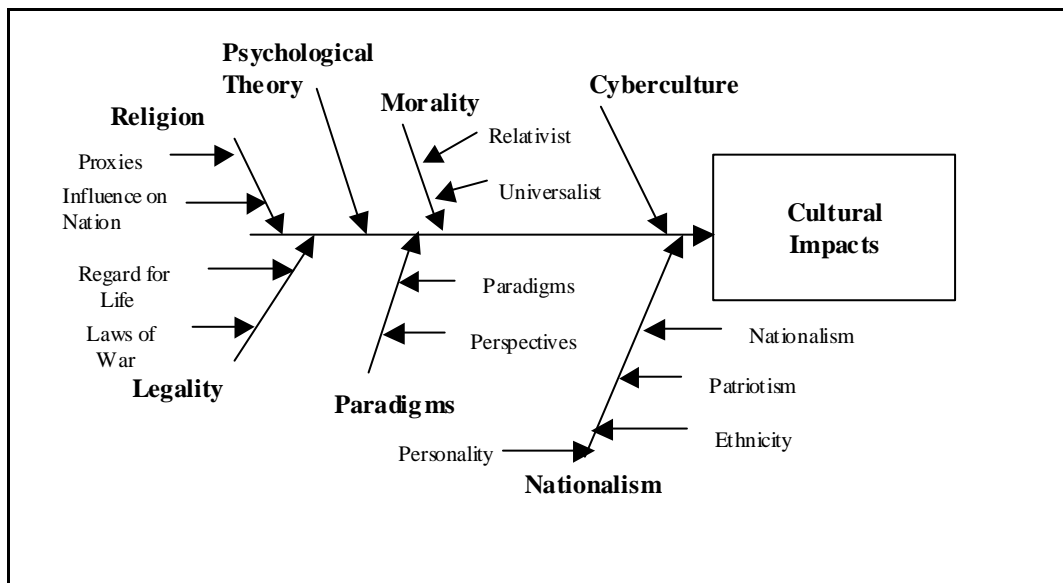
Psychological Theory

Religion

Morality

Cyberculture

Proxies

Relativist

Influence on Nation

Universalist

Cultural Impacts

Regard for Life

Paradigms

Laws of War

Perspectives

Nationalism

Legality

Paradigms

Patriotism

Personality

Ethnicity

Nationalism